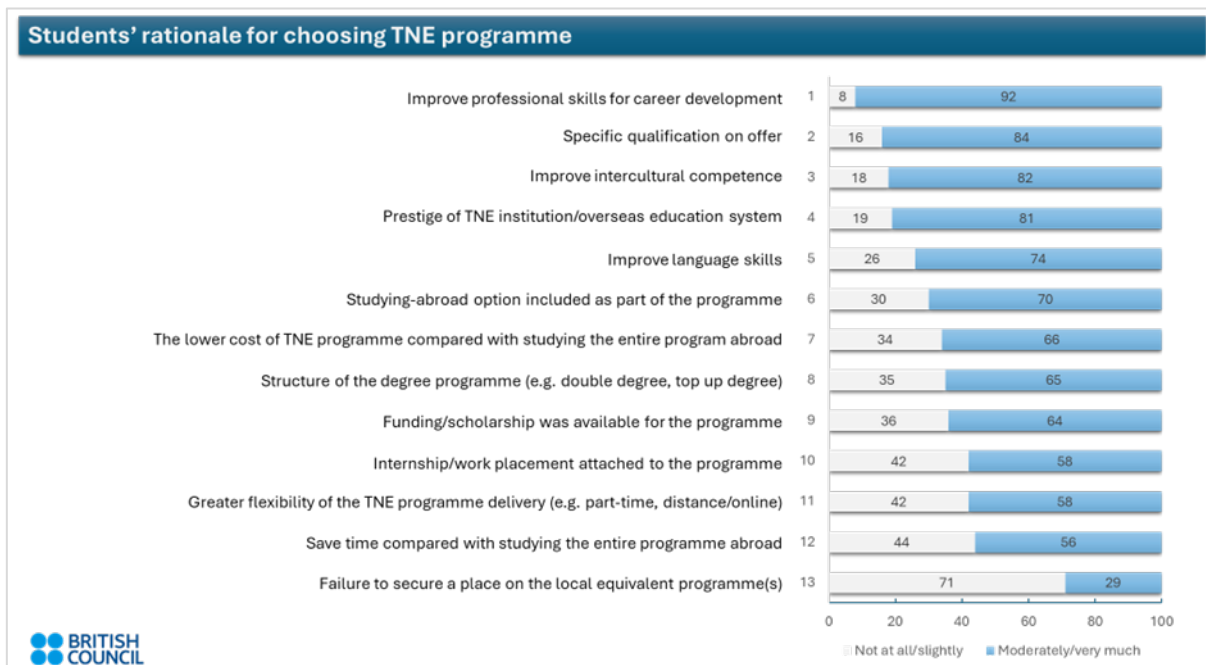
Students' rationale for choosing TNE programme

| | | Not at all/slightly | Moderately/very much |
|---|---|---|---|
| Improve professional skills for career development | 1 | 8 | 92 |
| Specific qualification on offer | 2 | 16 | 84 |
| Improve intercultural competence | 3 | 18 | 82 |
| Prestige of TNE institution/overseas education system | 4 | 19 | 81 |
| Improve language skills | 5 | 26 | 74 |
| Studying-abroad option included as part of the programme | 6 | 30 | 70 |
| The lower cost of TNE programme compared with studying the entire program abroad | 7 | 34 | 66 |
| Structure of the degree programme (e.g. double degree, top up degree) | 8 | 35 | 65 |
| Funding/scholarship was available for the programme | 9 | 36 | 64 |
| Internship/work placement attached to the programme | 10 | 42 | 58 |
| Greater flexibility of the TNE programme delivery (e.g. part-time, distance/online) | 11 | 42 | 58 |
| Save time compared with studying the entire programme abroad | 12 | 44 | 56 |
| Failure to secure a place on the local equivalent programme(s) | 13 | 71 | 29 |

0 20 40 60 80 100

Not at all/slightly  Moderately/very much

BRITISH COUNCIL